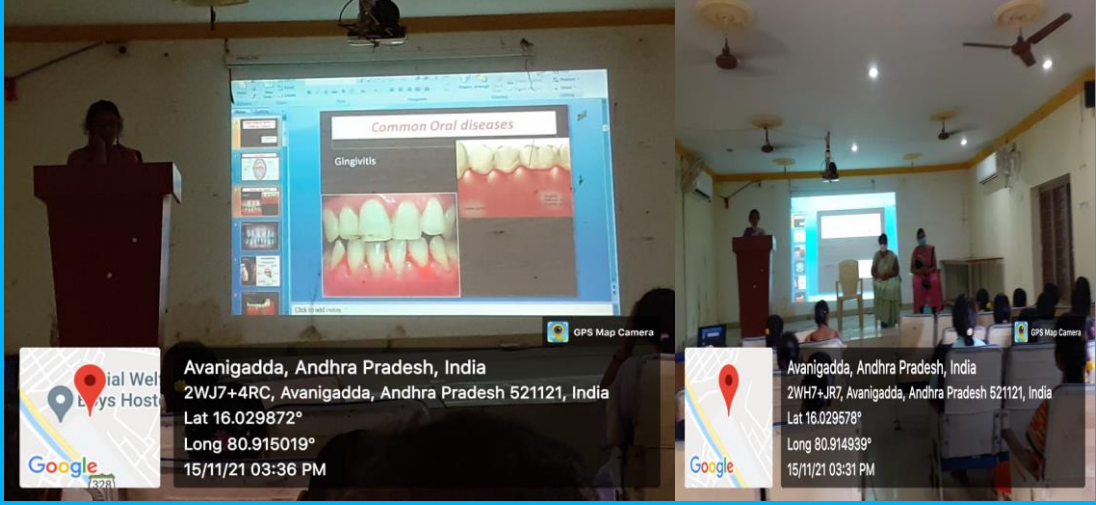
Common Oral diseases

Gingivitis

Click to add notes

GPS Map Camera

ial Welf
Boys Host

Google

Avanigadda, Andhra Pradesh, India
2WJ7+4RC, Avanigadda, Andhra Pradesh 521121, India
Lat 16.029872°
Long 80.915019°
15/11/21 03:36 PM

GPS Map Camera

Google

Avanigadda, Andhra Pradesh, India
2WH7+JR7, Avanigadda, Andhra Pradesh 521121, India
Lat 16.029578°
Long 80.914939°
15/11/21 03:31 PM